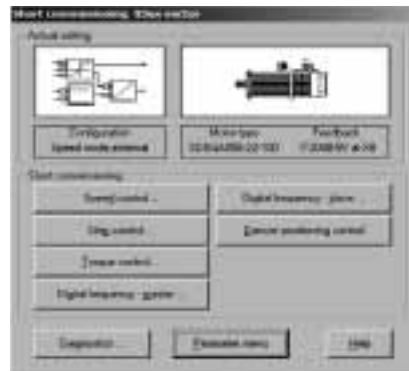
Short commissioning, 1Dxx-xxxxx

Actual setting

Configuration
Speed mode external

Motor type
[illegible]

Feedback
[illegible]

Start commissioning

Speed control...

Digital frequency - slave...

Jog control...

Sensor positioning control...

Torque control...

Digital frequency - master...

Diagnostic...

Parameter menu...

Help